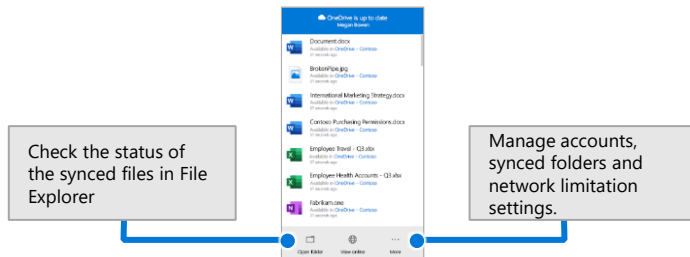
OneDrive is up to date
Megan Bowen

Document.docx
Available in OneDrive – Contoso
27 seconds ago

BrokenPipe.jpg
Available in OneDrive – Contoso
27 seconds ago

International Marketing Strategy.docx
Available in OneDrive – Contoso
27 seconds ago

Contoso Purchasing Permissions.docx
Available in OneDrive – Contoso
27 seconds ago

Employee Travel – Q3.xlsx
Available in OneDrive – Contoso
27 seconds ago

Employee Health Accounts – Q3.xlsx
Available in OneDrive – Contoso
27 seconds ago

Fabrikam.one
Available in OneDrive – Contoso
27 seconds ago

Open folder
View online
More

Check the status of the synced files in File Explorer

Manage accounts, synced folders and network limitation settings.